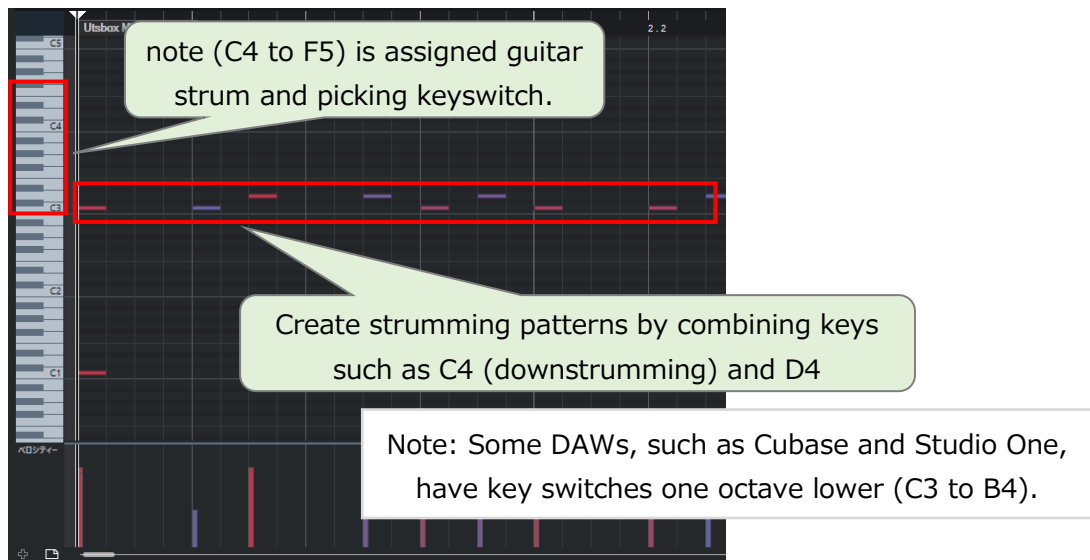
Utsbox M

2.2

C5

C4

C3

C2

C1

ベロシティー

note (C4 to F5) is assigned guitar strum and picking keyswitch.

Create strumming patterns by combining keys such as C4 (downstrumming) and D4

Note: Some DAWs, such as Cubase and Studio One, have key switches one octave lower (C3 to B4).